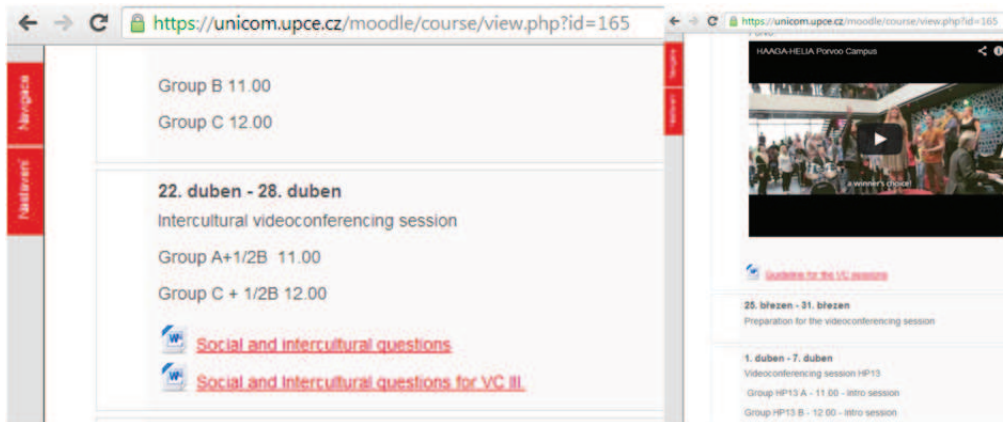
https://unicom.upce.cz/moodle/course/view.php?id=165

Navigace

Nastavení

Group B 11.00

Group C 12.00

22. duben - 28. duben

Intercultural videoconferencing session

Group A+1/2B 11.00

Group C + 1/2B 12.00

Social and intercultural questions

Social and Intercultural questions for VC III.

https://unicom.upce.cz/moodle/course/view.php?id=165

Navigace

Nastavení

HAAGA-HELIA Porvoo Campus

a winner's choice!

Guideline for the VC sessions

25. březen - 31. březen

Preparation for the videoconferencing session

1. duben - 7. duben

Videoconferencing session HP13

Group HP13 A - 11.00 - intro session

Group HP13 B - 12.00 - intro session